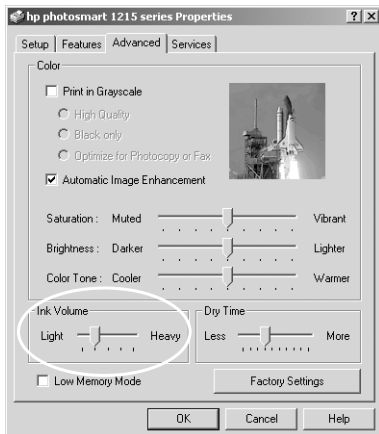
hp photosmart 1215 series Properties ? X

Setup Features Advanced Services

Color

Print in Grayscale

High Quality

Black only

Optimize for Photocopy or Fax

Automatic Image Enhancement

Saturation : Muted Vibrant

Brightness : Darker Lighter

Color Tone : Cooler Warmer

Ink Volume

Light Heavy

Dry Time

Less More

Low Memory Mode

Factory Settings

OK Cancel Help